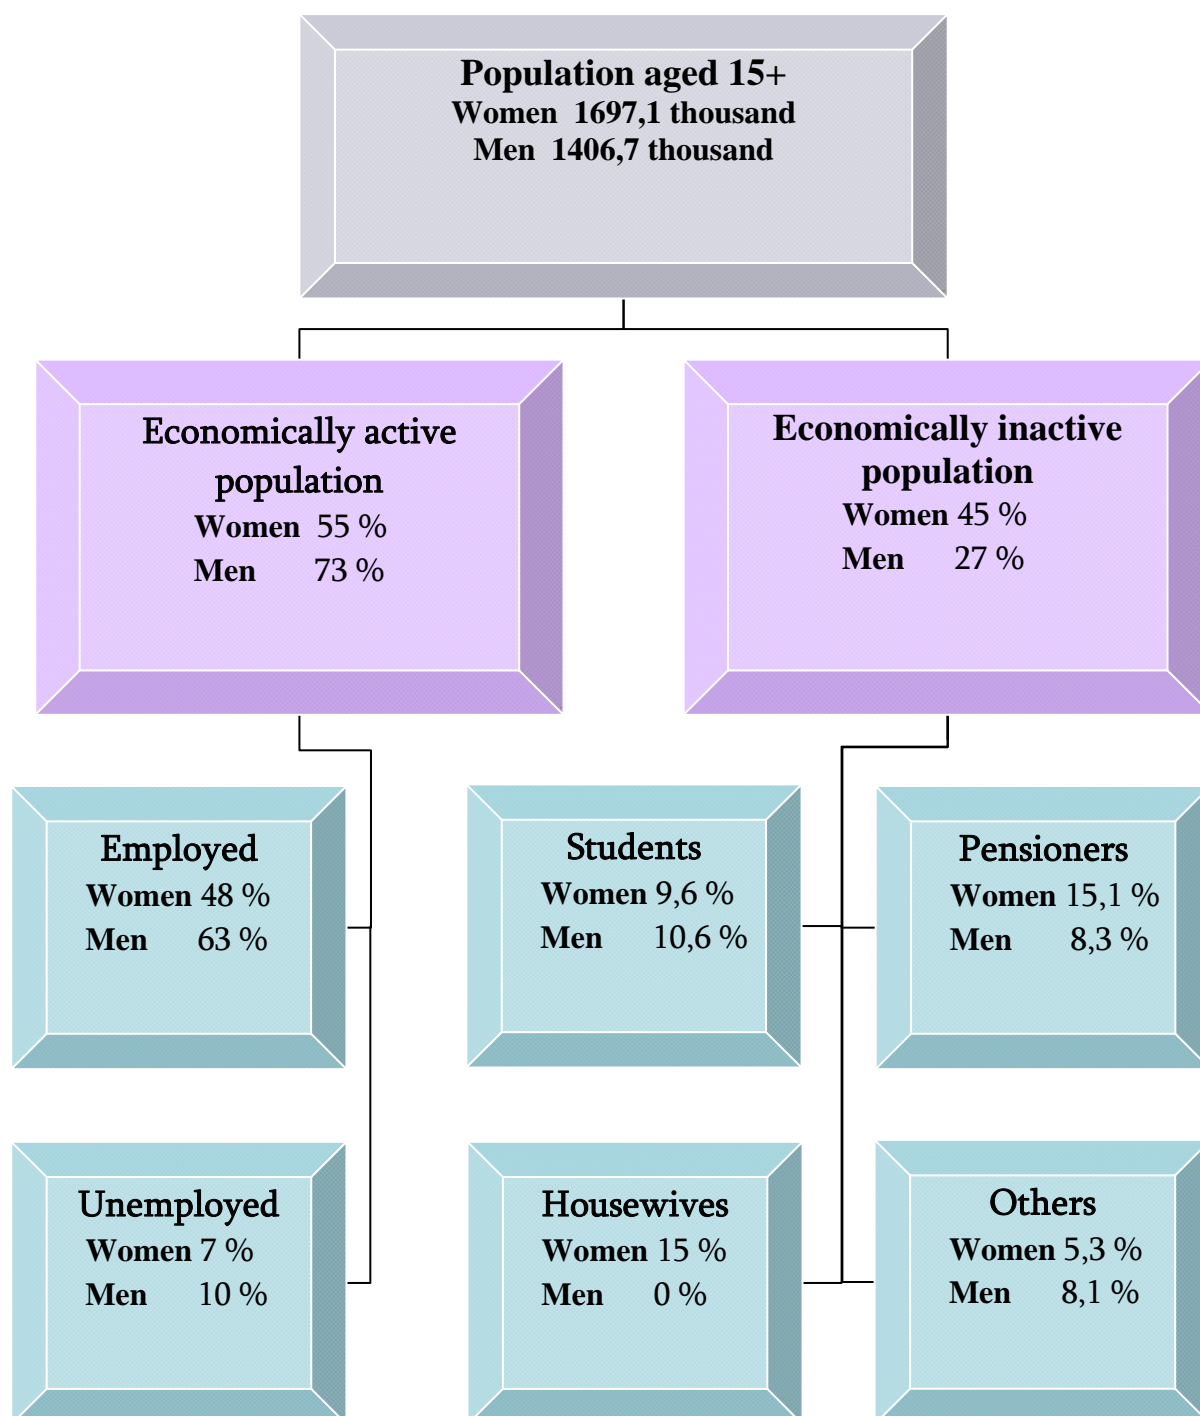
Population aged 15+
Women 1697,1 thousand
Men 1406,7 thousand

Economically active population
Women 55 %
Men 73 %

Economically inactive population
Women 45 %
Men 27 %

Employed
Women 48 %
Men 63 %

Students
Women 9,6 %
Men 10,6 %

Pensioners
Women 15,1 %
Men 8,3 %

Unemployed
Women 7 %
Men 10 %

Housewives
Women 15 %
Men 0 %

Others
Women 5,3 %
Men 8,1 %